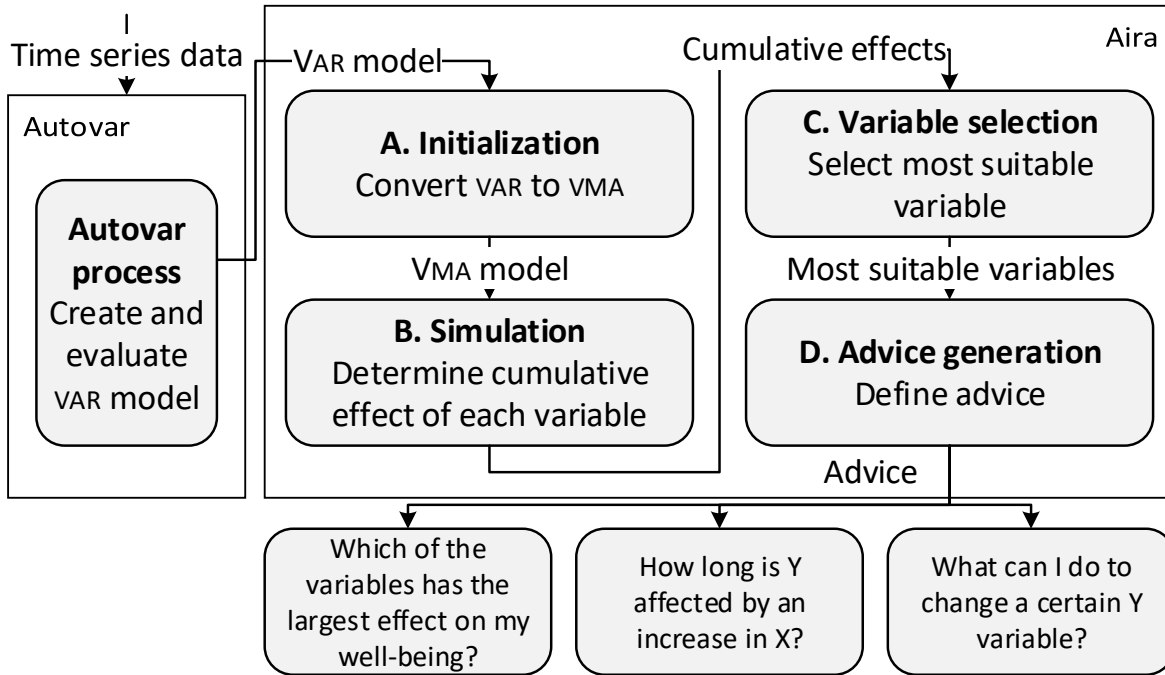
Time series data

Autovar

Autovar process
Create and evaluate VAR model

VAR model

Aira

A. Initialization
Convert VAR to VMA

VMA model

B. Simulation
Determine cumulative effect of each variable

Cumulative effects

C. Variable selection
Select most suitable variable

Most suitable variables

D. Advice generation
Define advice

Advice

Which of the variables has the largest effect on my well-being?

How long is Y affected by an increase in X?

What can I do to change a certain Y variable?